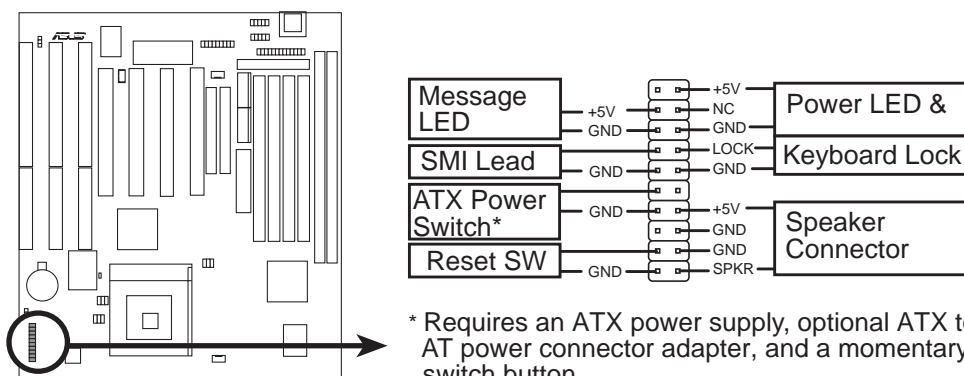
Message LED

+5V

GND

SMI Lead

GND

ATX Power Switch*

GND

Reset SW

GND

+5V

NC

GND

LOCK

GND

+5V

GND

GND

SPKR

Power LED &

Keyboard Lock

Speaker Connector

* Requires an ATX power supply, optional ATX t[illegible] AT power connector adapter, and a momentary switch button.